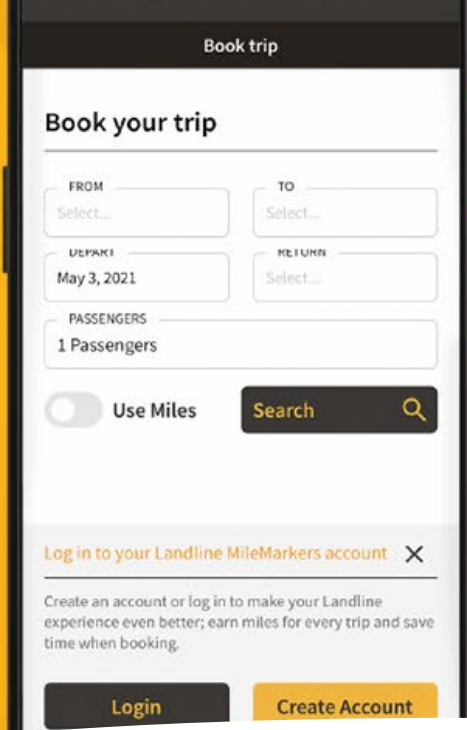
Book trip

Book your trip

FROM
Select...

TO
Select...

DEPART
May 3, 2021

RETURN
Select...

PASSENGERS
1 Passengers

Use Miles

Search

Log in to your Landline MileMarkers account ✕

Create an account or log in to make your Landline experience even better; earn miles for every trip and save time when booking.

Login

Create Account